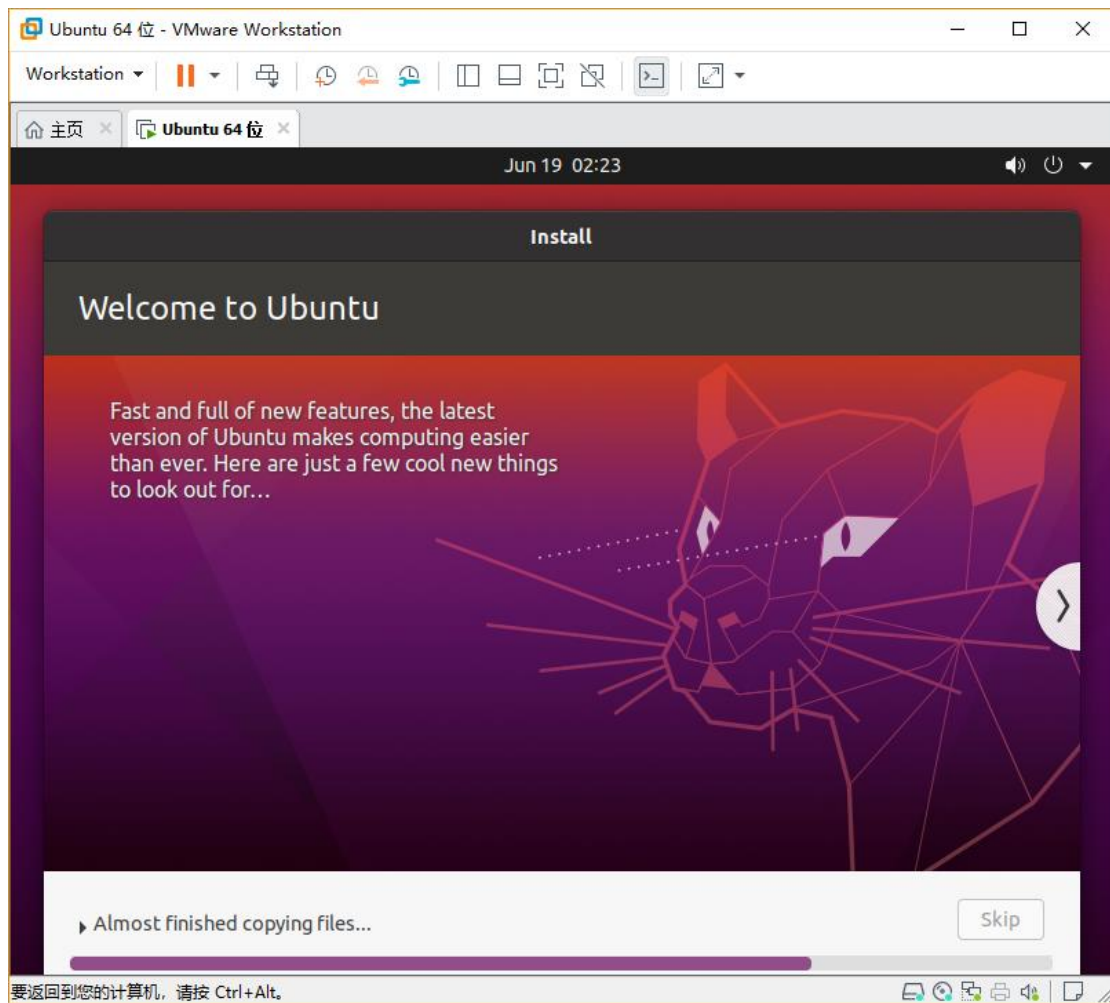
Ubuntu 64 位 - VMware Workstation

Workstation

主页 ×

Ubuntu 64 位 ×

Jun 19 02:23

Install

Welcome to Ubuntu

Fast and full of new features, the latest version of Ubuntu makes computing easier than ever. Here are just a few cool new things to look out for…

Almost finished copying files...

Skip

要返回到您的计算机，请按 Ctrl+Alt。